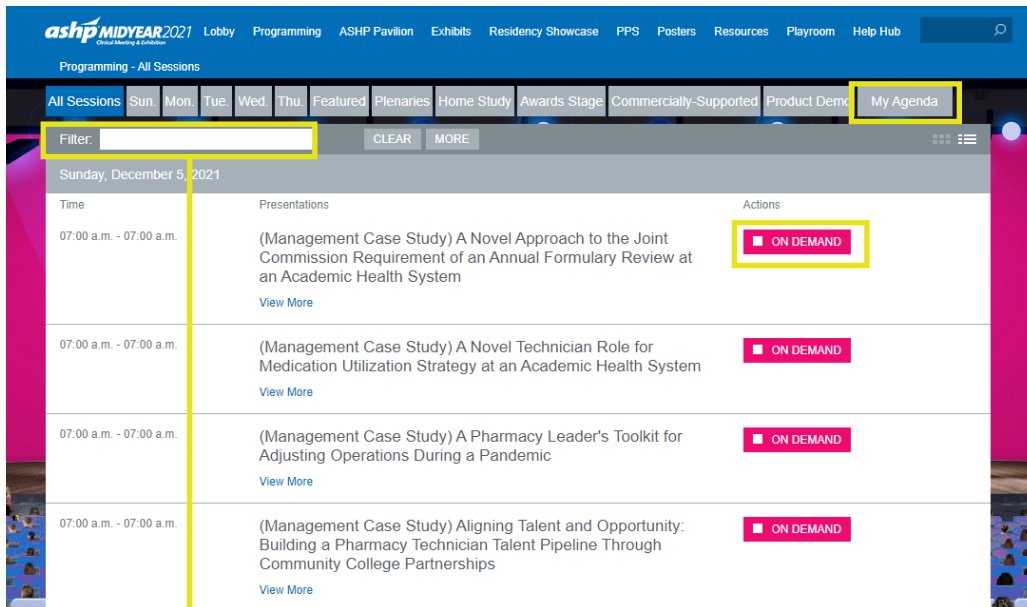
ashp MIDYEAR2021 Clinical Meeting & Exhibition Lobby Programming ASHP Pavilion Exhibits Residency Showcase PPS Posters Resources Playroom Help Hub

Programming - All Sessions

All Sessions Sun. Mon. Tue. Wed. Thu. Featured Plenaries Home Study Awards Stage Commercially-Supported Product Demo My Agenda

Filter: CLEAR MORE

Sunday, December 5, 2021

| Time | Presentations | Actions |
|---|---|---|
| 07:00 a.m. - 07:00 a.m. | (Management Case Study) A Novel Approach to the Joint Commission Requirement of an Annual Formulary Review at an Academic Health System View More | ON DEMAND |
| 07:00 a.m. - 07:00 a.m. | (Management Case Study) A Novel Technician Role for Medication Utilization Strategy at an Academic Health System View More | ON DEMAND |
| 07:00 a.m. - 07:00 a.m. | (Management Case Study) A Pharmacy Leader's Toolkit for Adjusting Operations During a Pandemic View More | ON DEMAND |
| 07:00 a.m. - 07:00 a.m. | (Management Case Study) Aligning Talent and Opportunity: Building a Pharmacy Technician Talent Pipeline Through Community College Partnerships View More | ON DEMAND |